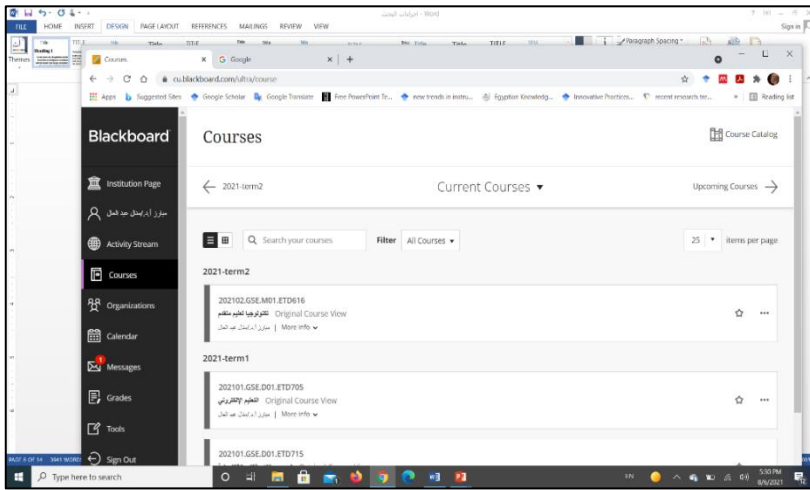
FILE HOME INSERT DESIGN PAGE LAYOUT REFERENCES MAILINGS REVIEW VIEW

Sign in

Themes

Paragraph Spacing

Courses

G Google

ru.blackboard.com/ultra/course

Apps Suggested Sites Google Scholar Google Translate Free PowerPoint Te... new trends in instru... Egyptian Knowledg... Innovative Practices... recent research ter... Reading list

Blackboard

Institution Page

مبارز أ.د/ابتسال عبد العال

Activity Stream

Courses

Organizations

Calendar

Messages

Grades

Tools

Sign Out

Courses

Course Catalog

← 2021-term2

Current Courses ▾

Upcoming Courses →

Search your courses

Filter All Courses ▾

25 ▾ items per page

2021-term2

202102.GSE.M01.ETD616

تكنولوجيا تعليم متقدم Original Course View

مبارز أ.د/ابتسال عبد العال | More info ▾

2021-term1

202101.GSE.D01.ETD705

التعليم الإلكتروني Original Course View

مبارز أ.د/ابتسال عبد العال | More info ▾

202101.GSE.D01.ETD715

Type here to search

EN

5:30 PM
8/4/2021